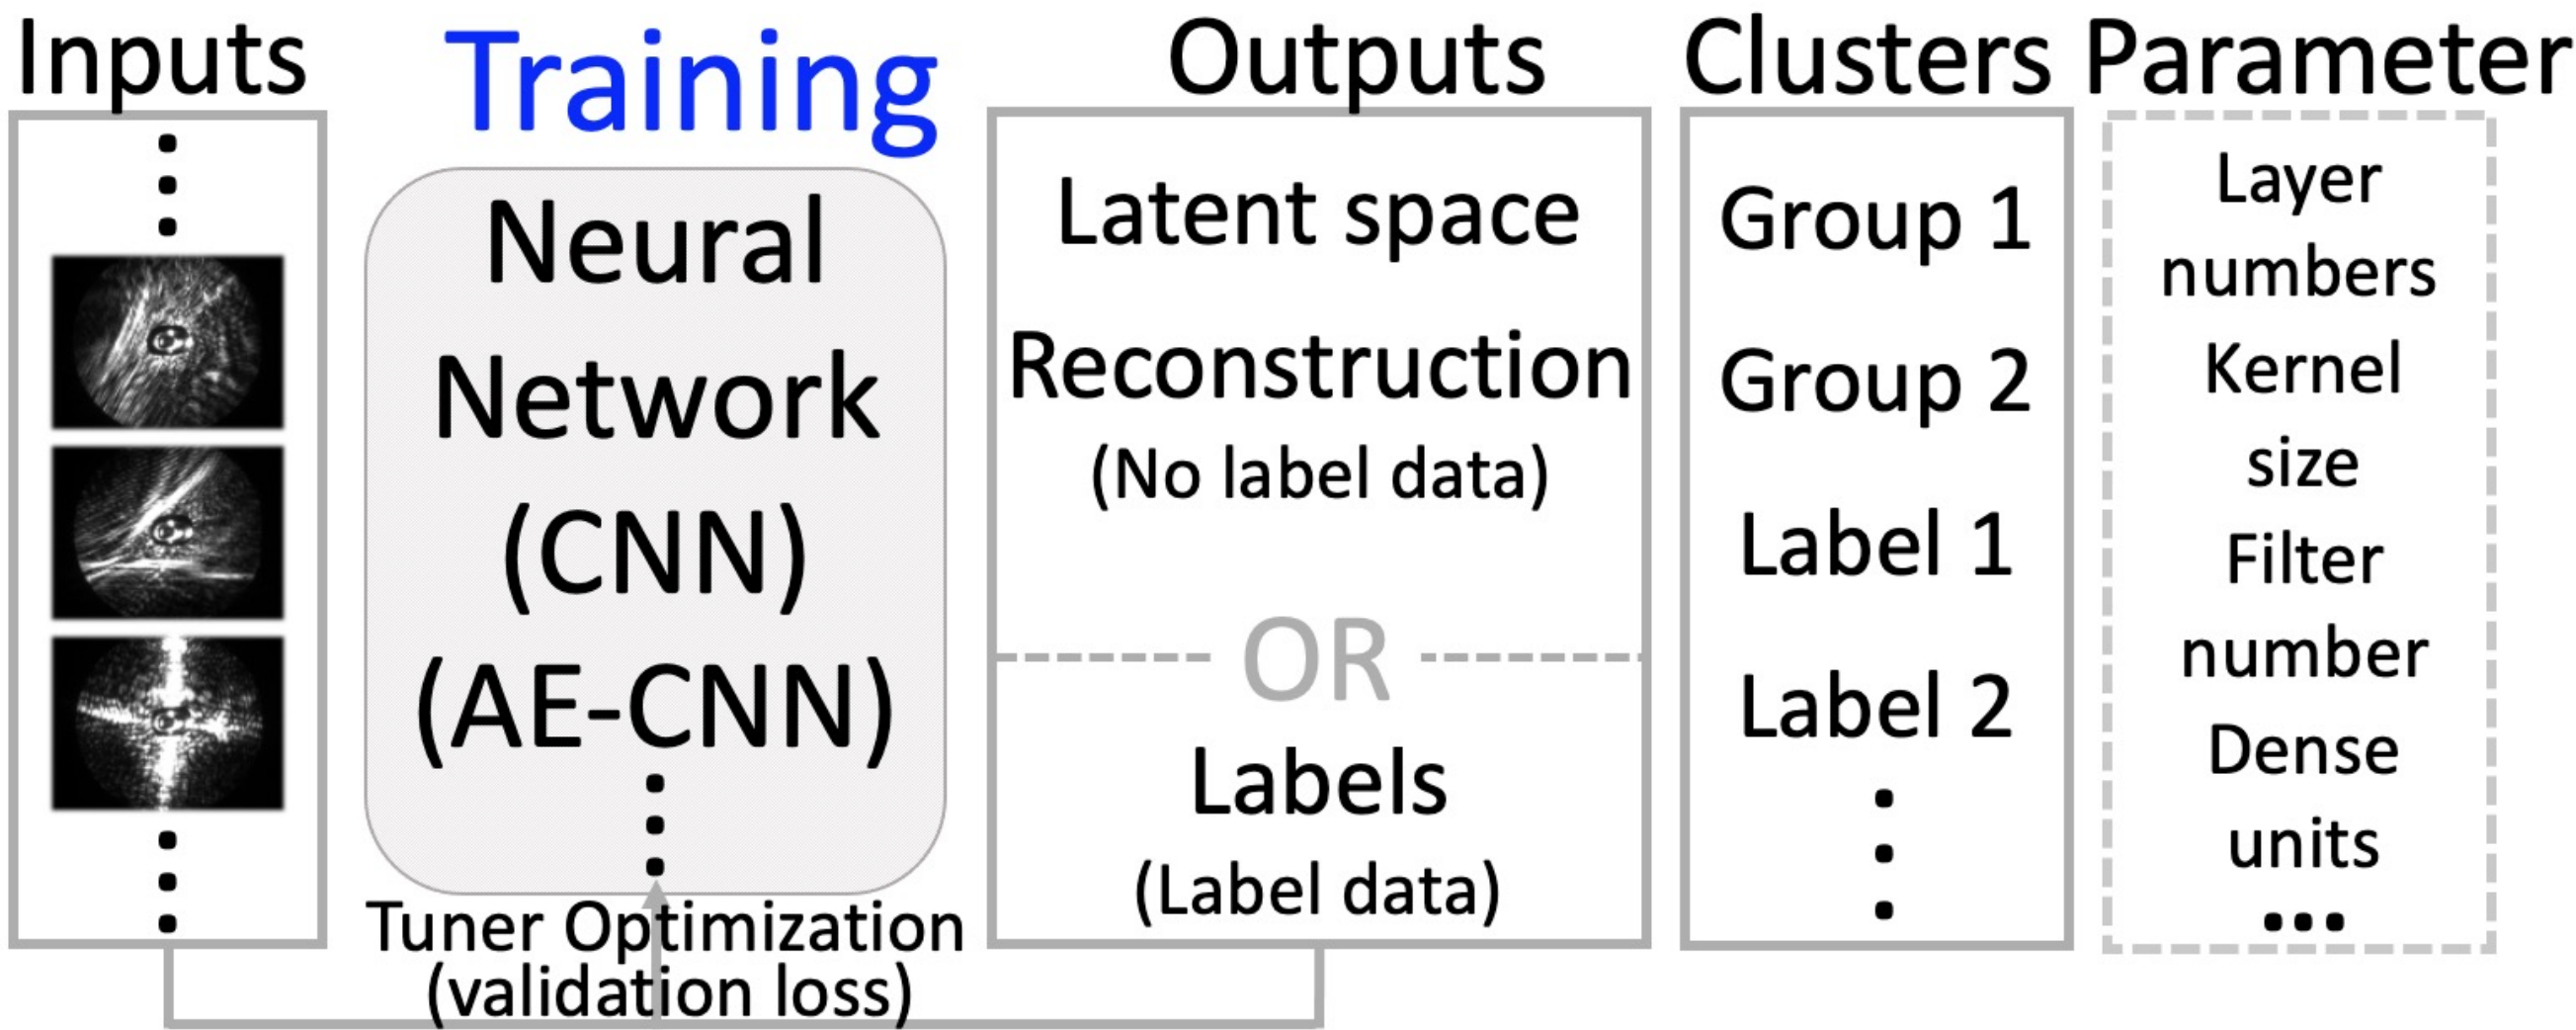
Inputs

Training

Neural Network (CNN) (AE-CNN)

Tuner Optimization (validation loss)

Outputs

Latent space

Reconstruction (No label data)

OR

Labels (Label data)

Clusters

Group 1

Group 2

Label 1

Label 2

Parameter

Layer numbers

Kernel size

Filter number

Dense units

...